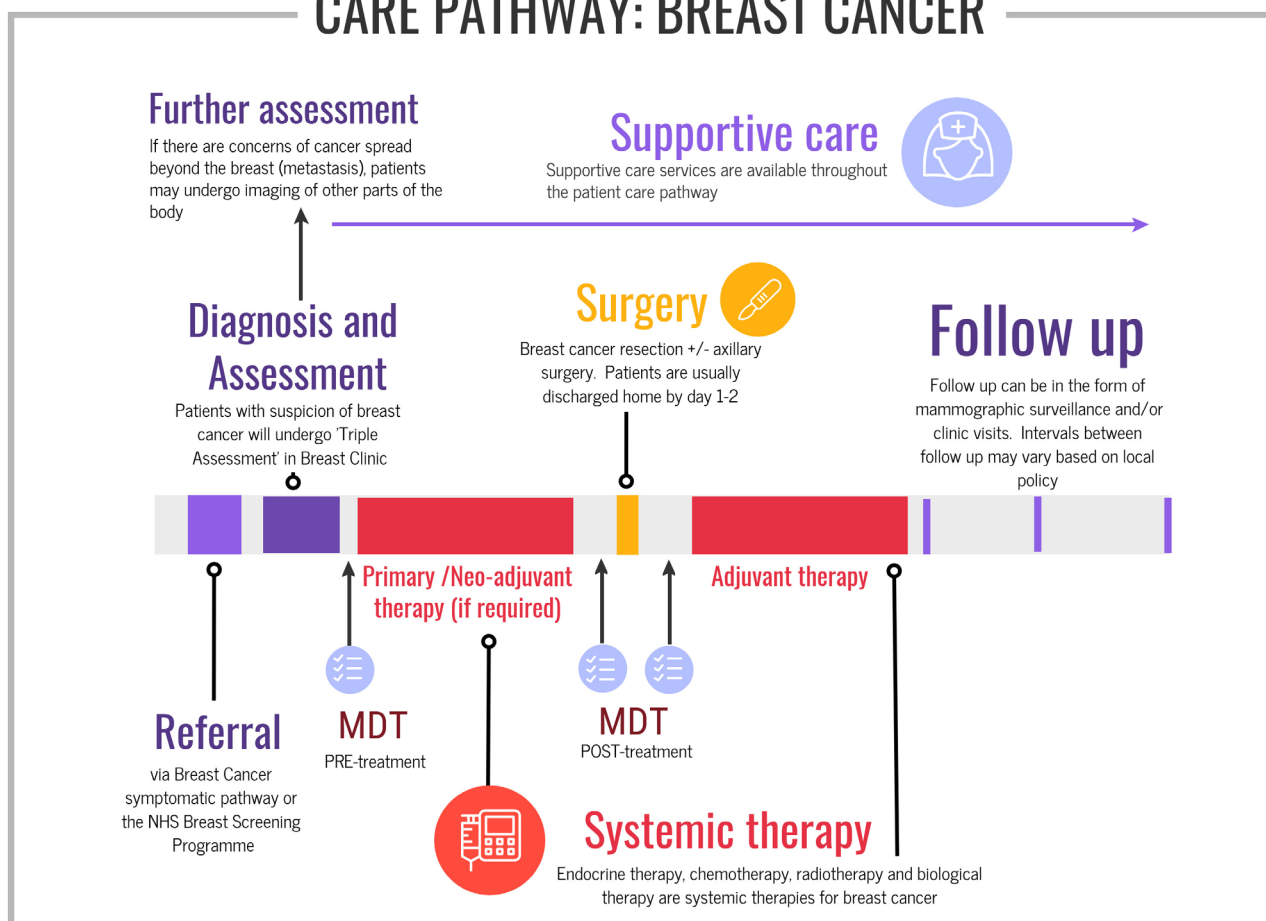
CARE PATHWAY: BREAST CANCER

Further assessment
If there are concerns of cancer spread beyond the breast (metastasis), patients may undergo imaging of other parts of the body

Supportive care
Supportive care services are available throughout the patient care pathway

Diagnosis and Assessment
Patients with suspicion of breast cancer will undergo 'Triple Assessment' in Breast Clinic

Surgery
Breast cancer resection +/- axillary surgery. Patients are usually discharged home by day 1-2

Follow up
Follow up can be in the form of mammographic surveillance and/or clinic visits. Intervals between follow up may vary based on local policy

Primary /Neo-adjuvant therapy (if required)

Adjuvant therapy

Referral
via Breast Cancer symptomatic pathway or the NHS Breast Screening Programme

MDT
PRE-treatment

MDT
POST-treatment

Systemic therapy
Endocrine therapy, chemotherapy, radiotherapy and biological therapy are systemic therapies for breast cancer